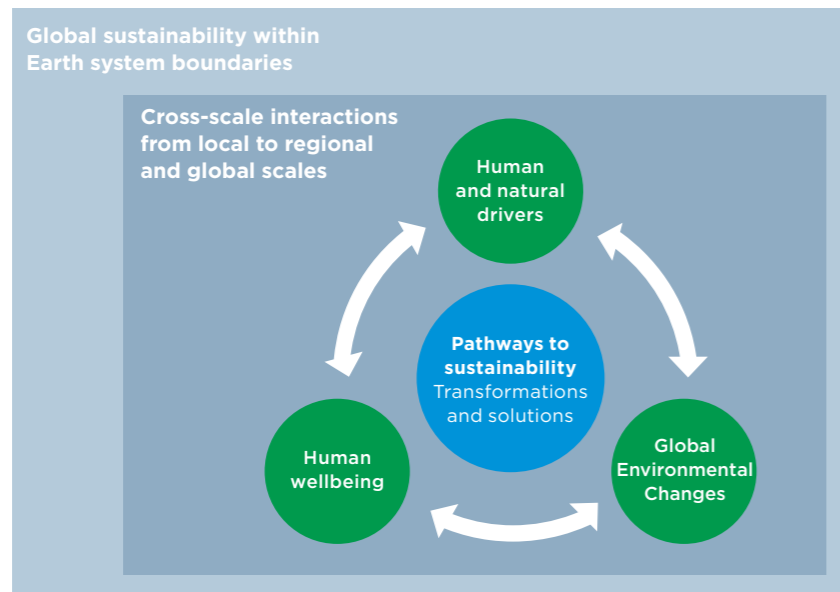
Global sustainability within Earth system boundaries

Cross-scale interactions from local to regional and global scales

Human and natural drivers

Pathways to sustainability
Transformations and solutions

Human wellbeing

Global Environmental Changes